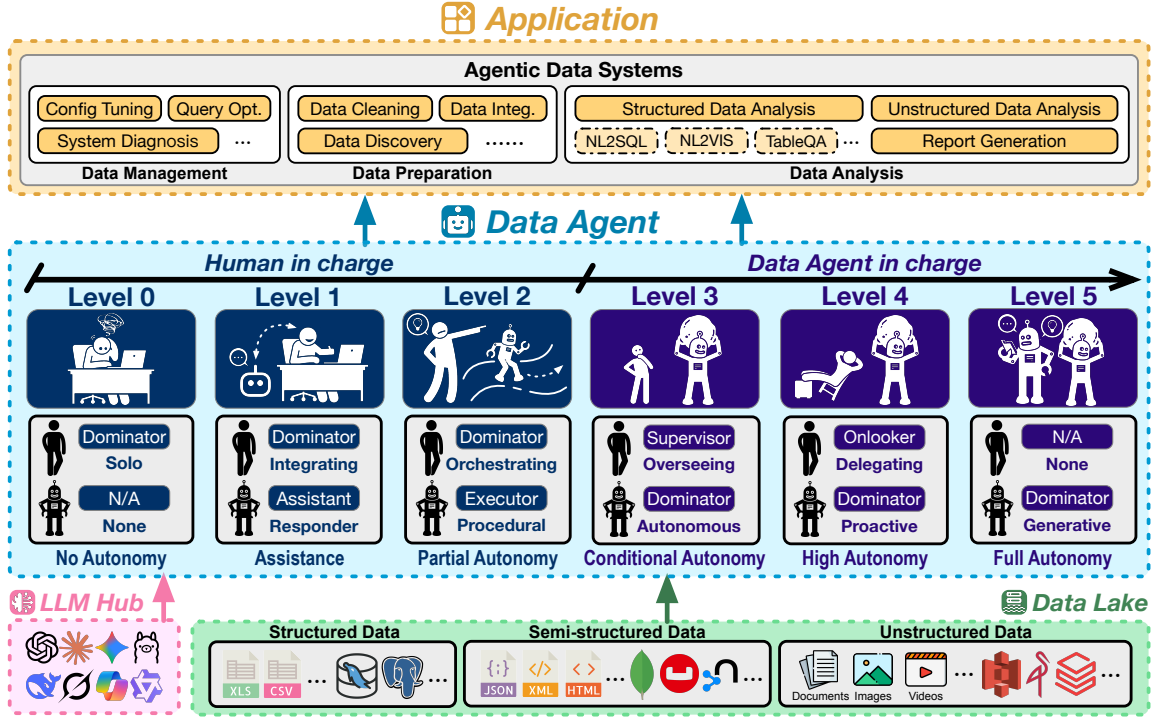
Application

Agentic Data Systems

Config Tuning
Query Opt.
System Diagnosis
...
Data Management

Data Cleaning
Data Integ.
Data Discovery
......
Data Preparation

Structured Data Analysis
Unstructured Data Analysis
NL2SQL
NL2VIS
TableQA
...
Report Generation
Data Analysis

Data Agent

Human in charge
Data Agent in charge

Level 0
Level 1
Level 2
Level 3
Level 4
Level 5

| Level 0 | Level 1 | Level 2 | Level 3 | Level 4 | Level 5 |
|---|---|---|---|---|---|
| Dominator | Dominator | Dominator | Supervisor | Onlooker | N/A |
| Solo | Integrating | Orchestrating | Overseeing | Delegating | None |
| N/A | Assistant | Executor | Dominator | Dominator | Dominator |
| None | Responder | Procedural | Autonomous | Proactive | Generative |
| No Autonomy | Assistance | Partial Autonomy | Conditional Autonomy | High Autonomy | Full Autonomy |

LLM Hub

Data Lake

Structured Data
XLS
CSV
...

Semi-structured Data
JSON
XML
HTML
...

Unstructured Data
Documents
Images
Videos
...